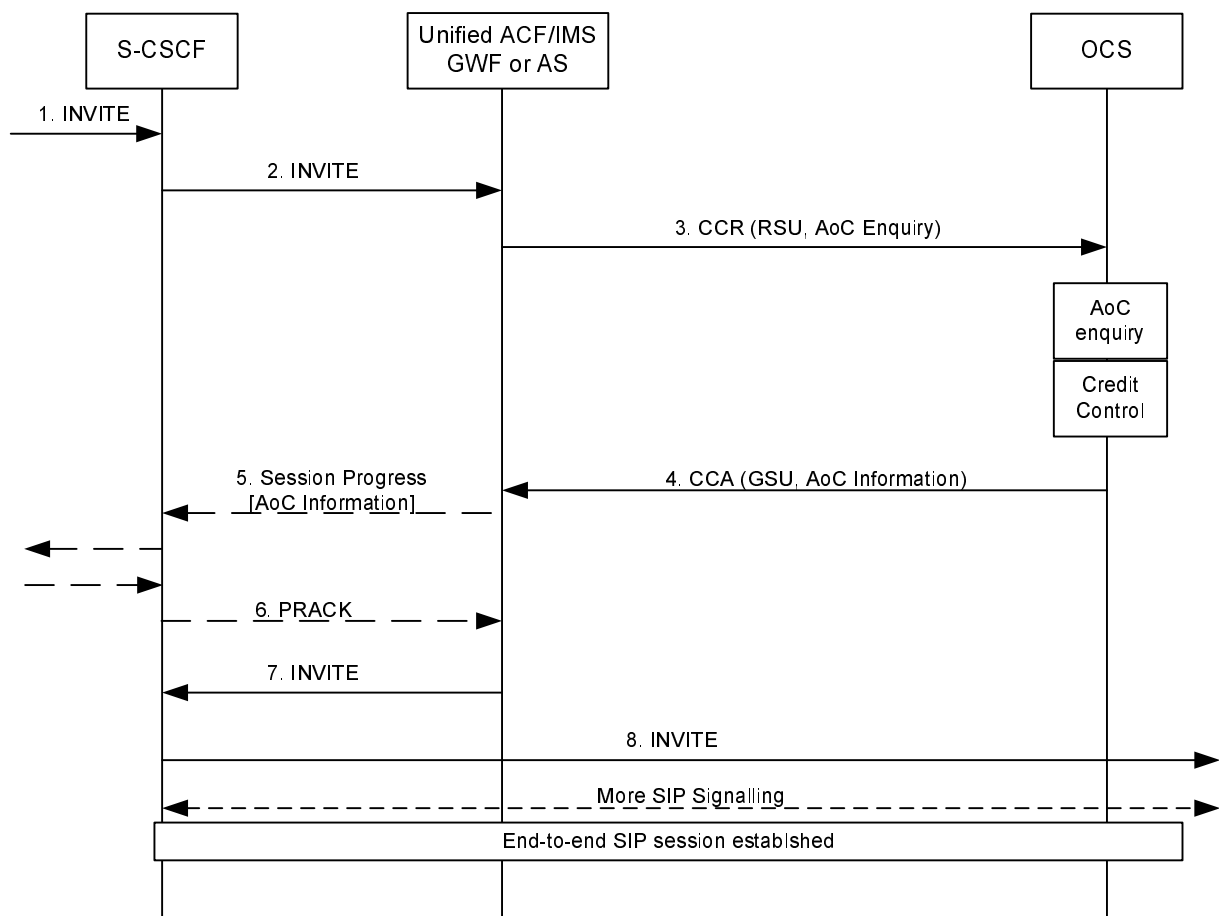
S-CSCF

Unified ACF/IMS GWF or AS

OCS

1. INVITE

2. INVITE

3. CCR (RSU, AoC Enquiry)

AoC enquiry

Credit Control

4. CCA (GSU, AoC Information)

5. Session Progress [AoC Information]

6. PRACK

7. INVITE

8. INVITE

More SIP Signalling

End-to-end SIP session established